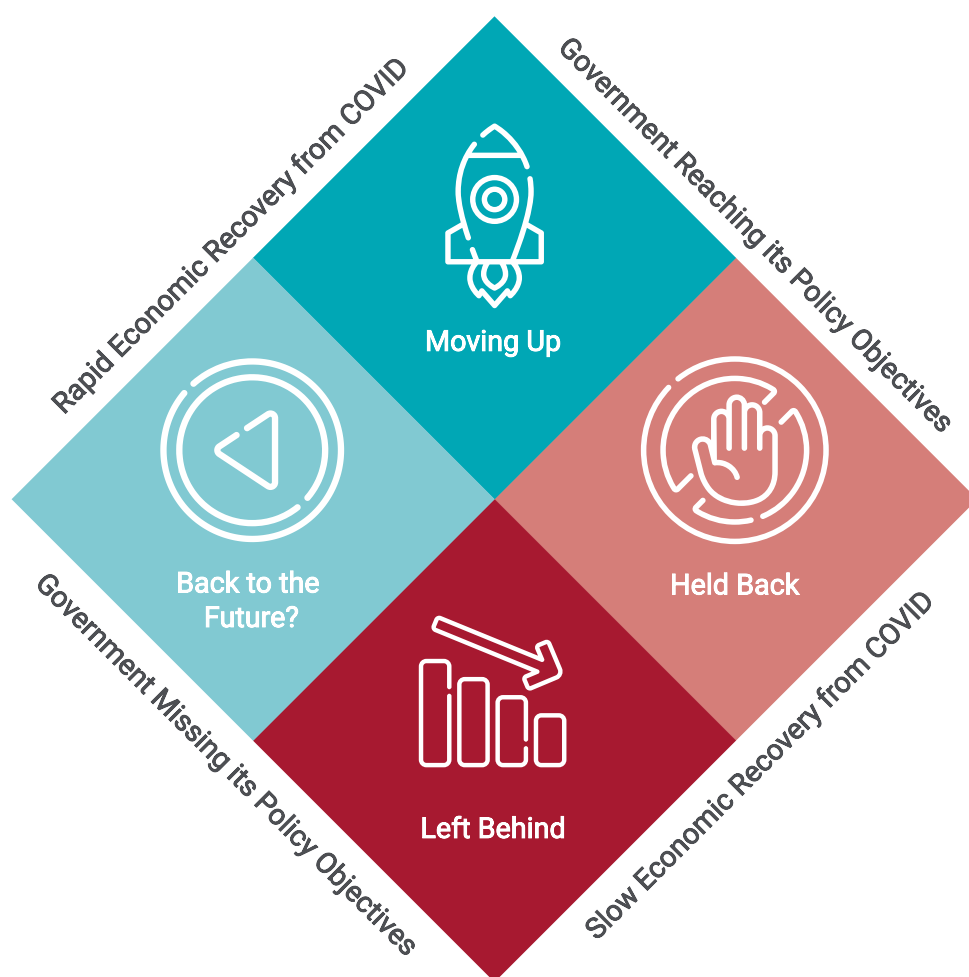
Rapid Economic Recovery from COVID

Government Reaching its Policy Objectives

Moving Up

Back to the Future?

Held Back

Left Behind

Government Missing its Policy Objectives

Slow Economic Recovery from COVID